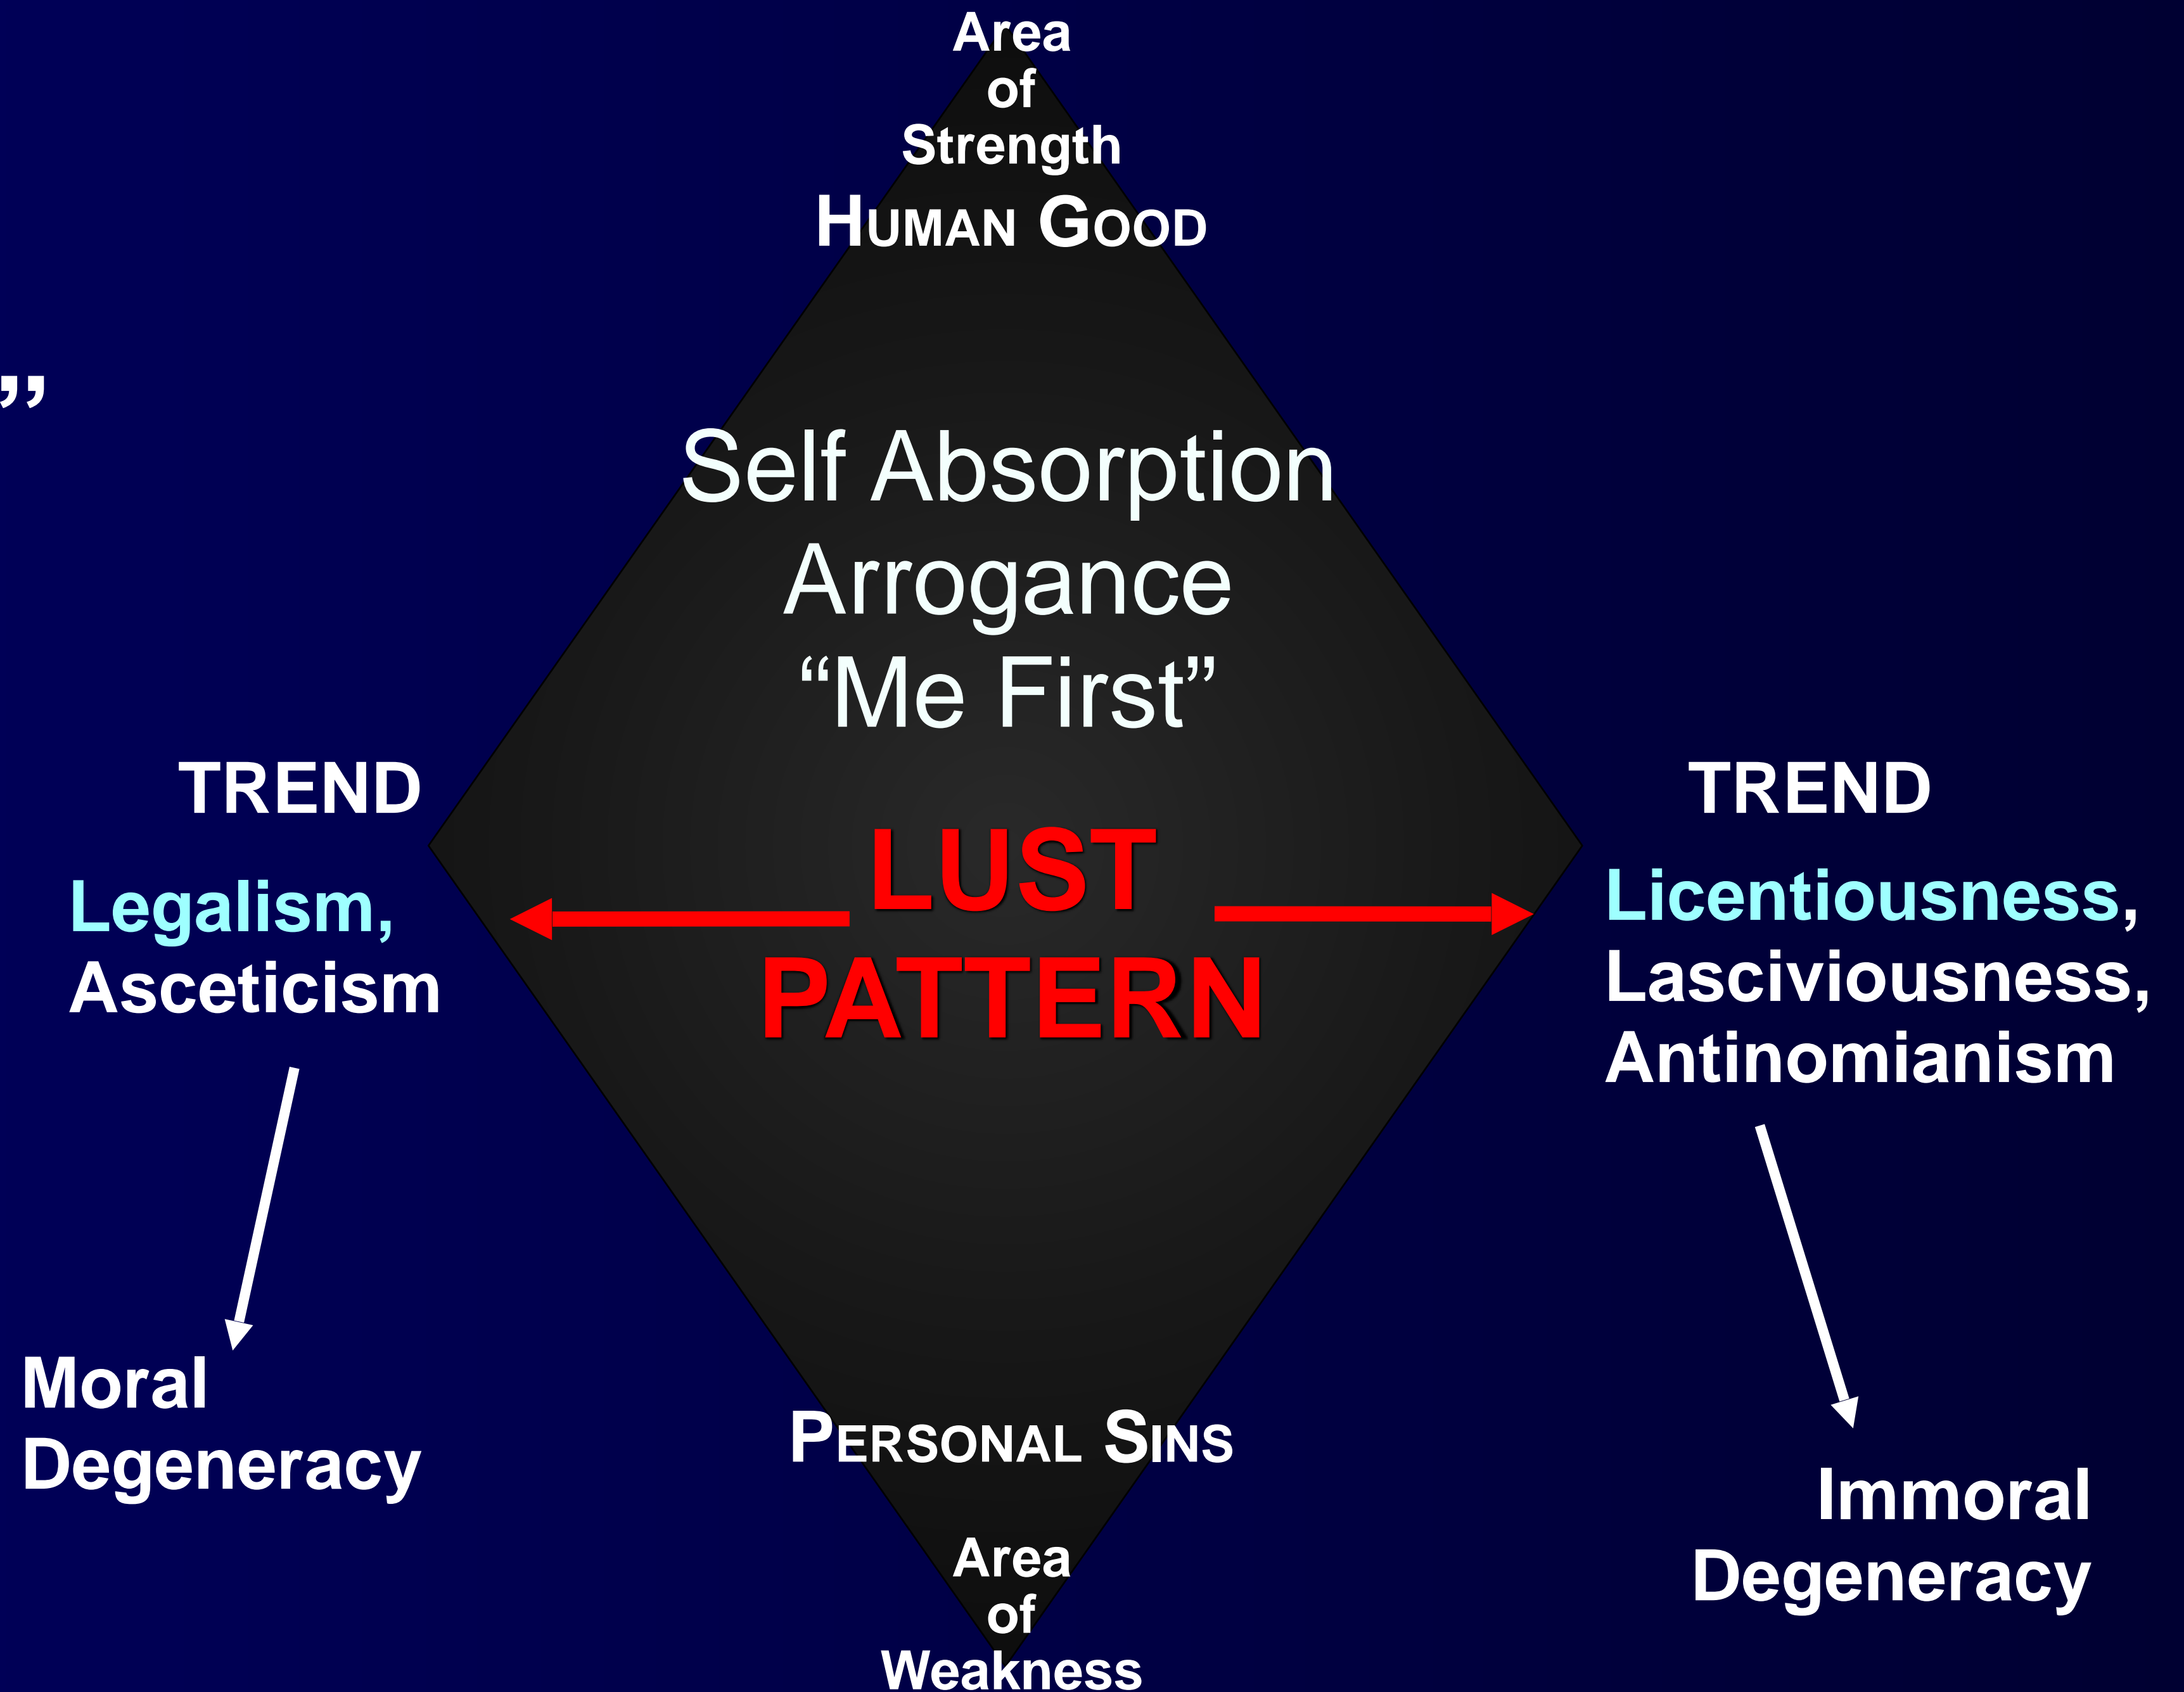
Area of Strength

HUMAN GOOD

”

Self Absorption
Arrogance
“Me First”

TREND

Legalism,
Asceticism

LUST
PATTERN

TREND

Licentiousness,
Lasciviousness,
Antinomianism

Moral
Degeneracy

PERSONAL SINS

Immoral
Degeneracy

Area of Weakness